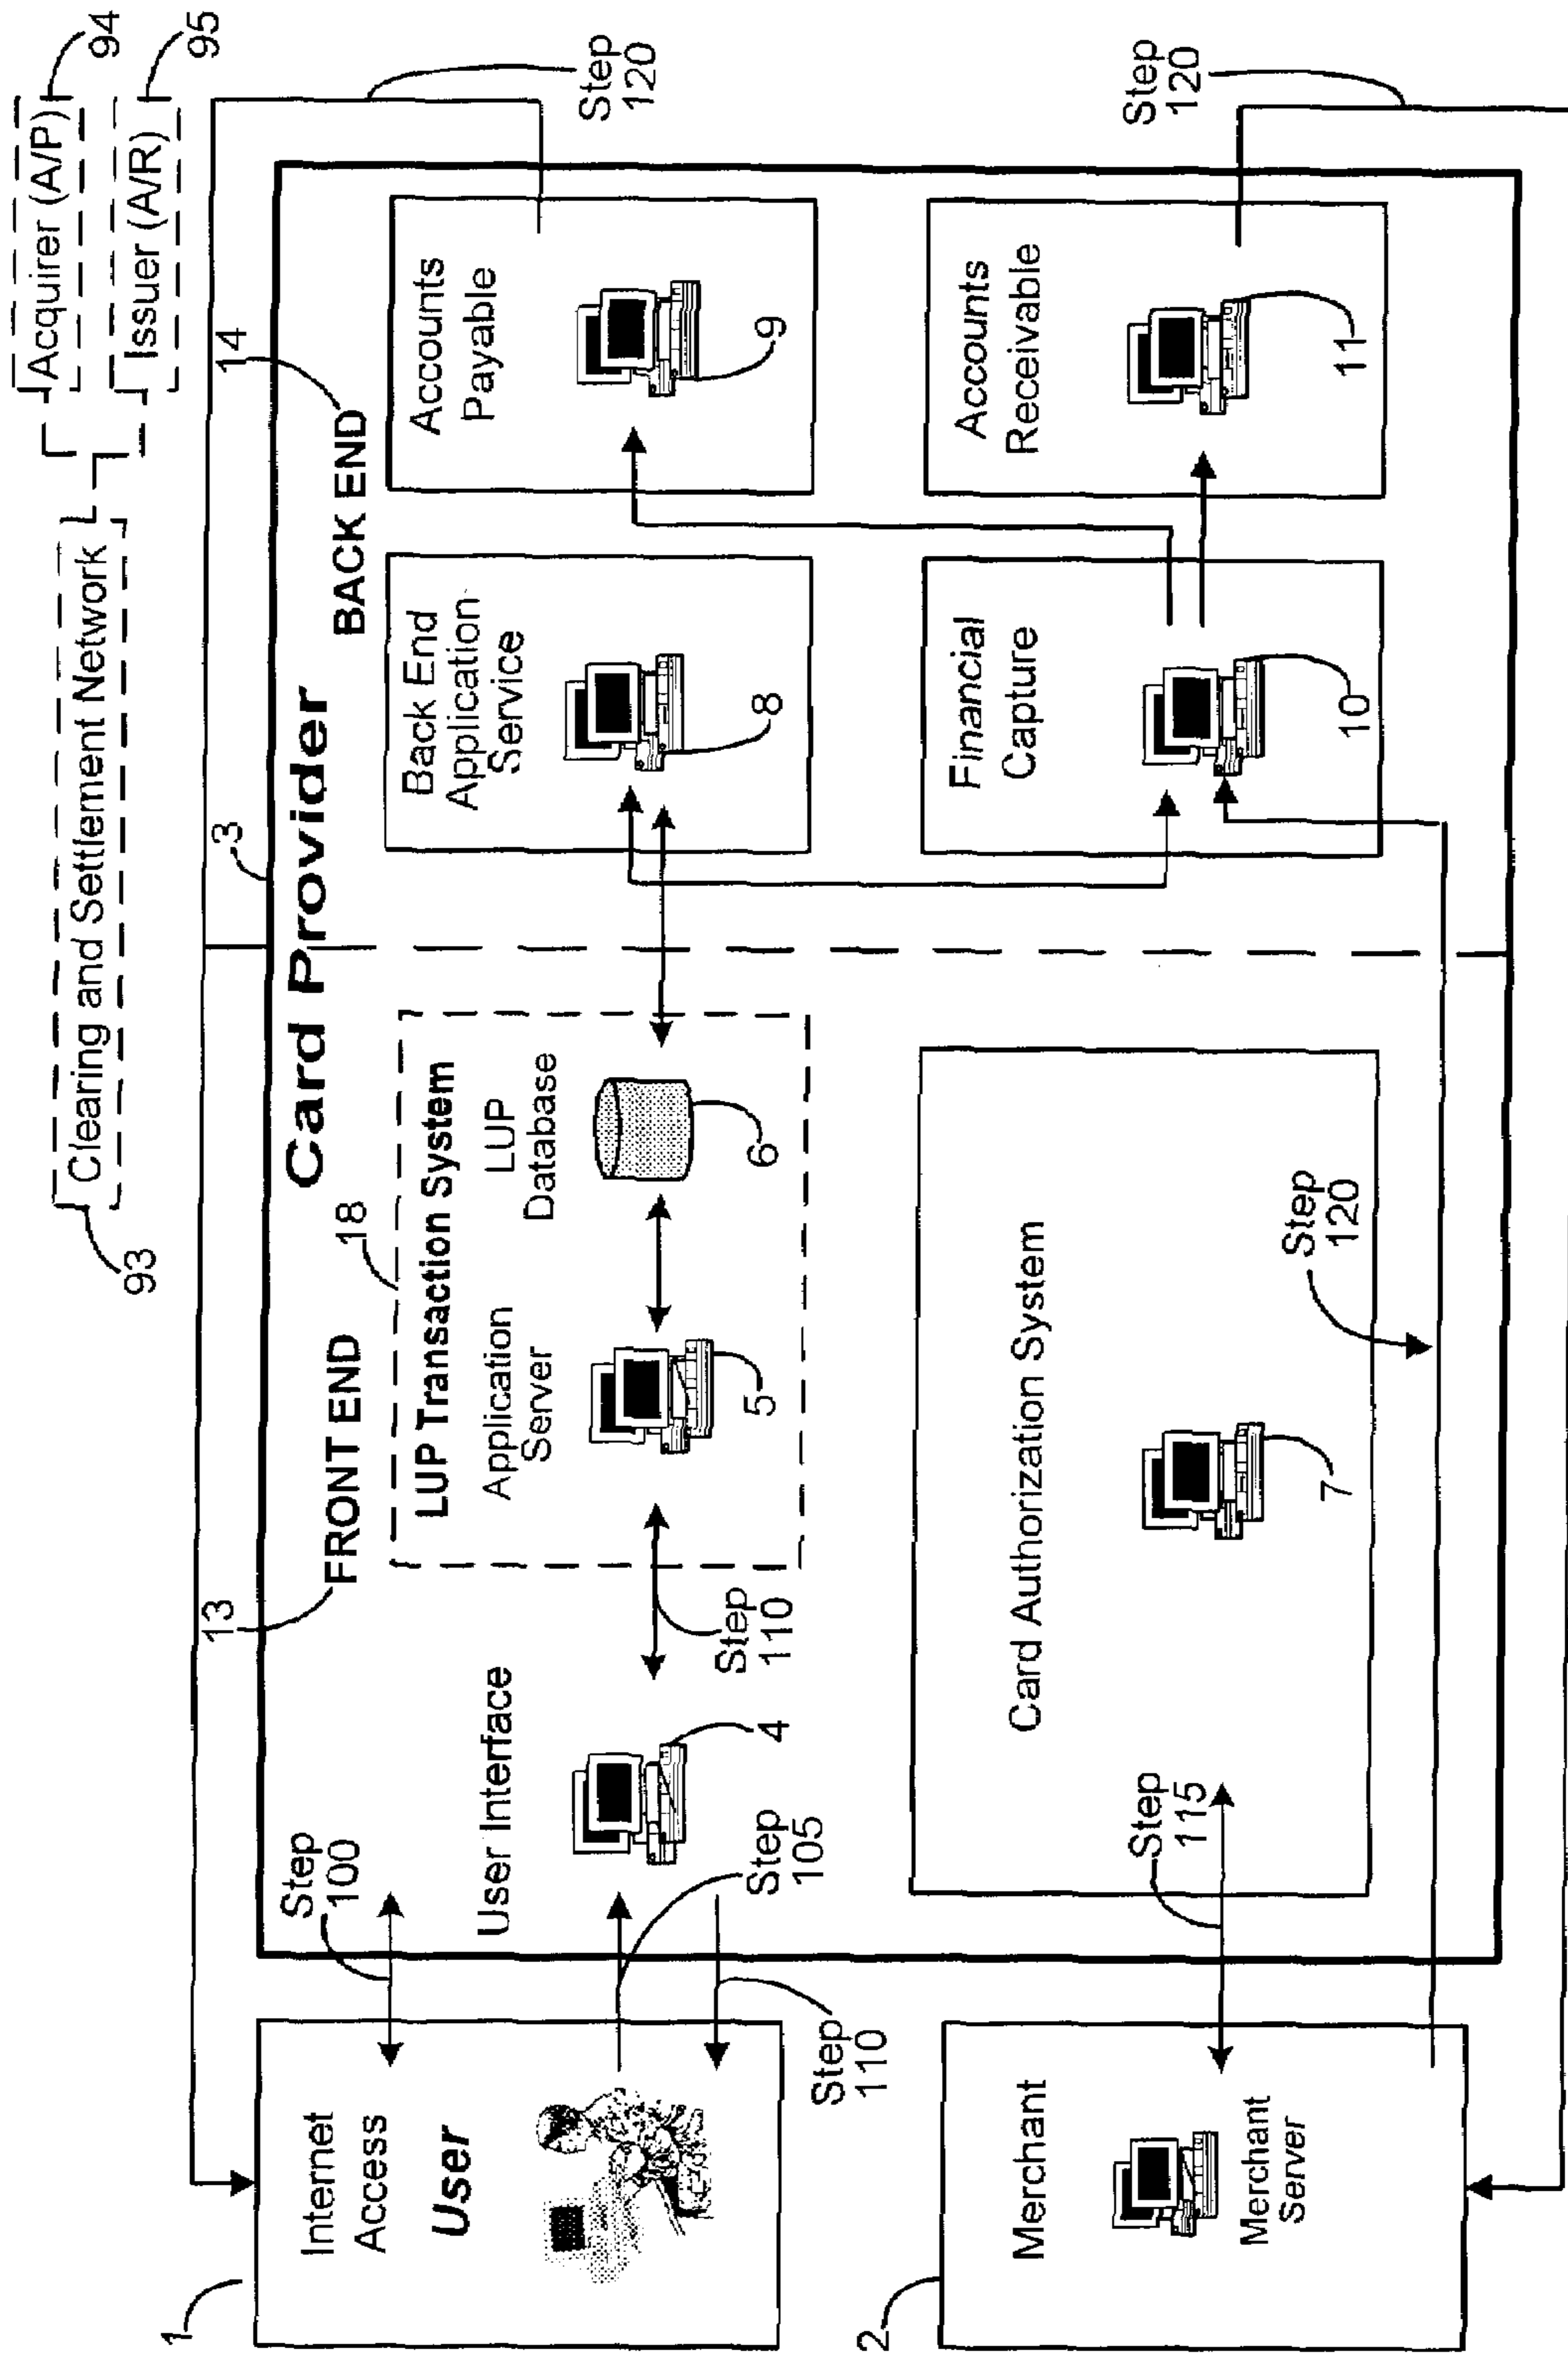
Clearing and Settlement Network
93
Acquirer (A/P)
94
Issuer (A/R)
95
Step 120
Step 120
Card Provider
3
14
13
FRONT END
BACK END
Accounts Payable
9
Accounts Receivable
11
Back End Application Service
8
Financial Capture
10
LUP Transaction System
18
Application Server
5
LUP Database
6
User Interface
4
Step 110
Step 100
Step 105
Card Authorization System
7
Step 120
Step 115
Internet Access
User
1
Step 110
Merchant
Merchant Server
2